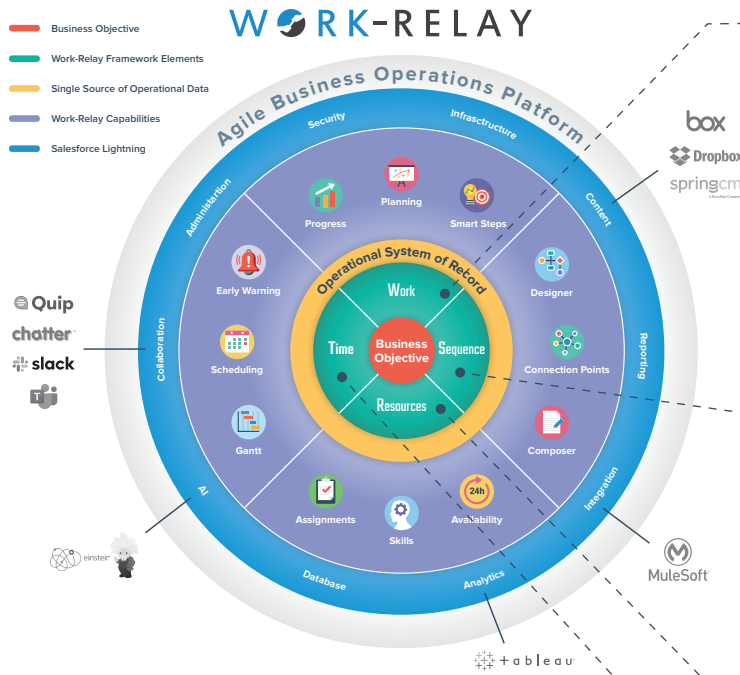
WORK-RELAY

Business Objective
Work-Relay Framework Elements
Single Source of Operational Data
Work-Relay Capabilities
Salesforce Lightning

Agile Business Operations Platform

Security
Infrastructure
Content
Reporting
Integration
Analytics
Database
AI
Collaboration
Administration

Progress
Planning
Smart Steps
Designer
Connection Points
Composer
Availability
Skills
Assignments
Gantt
Scheduling
Early Warning

Operational System of Record
Work
Sequence
Resources
Time
Business Objective

box
Dropbox
springcm
A DocuSign Company

Quip
chatter
slack

einstein

MuleSoft

tableau